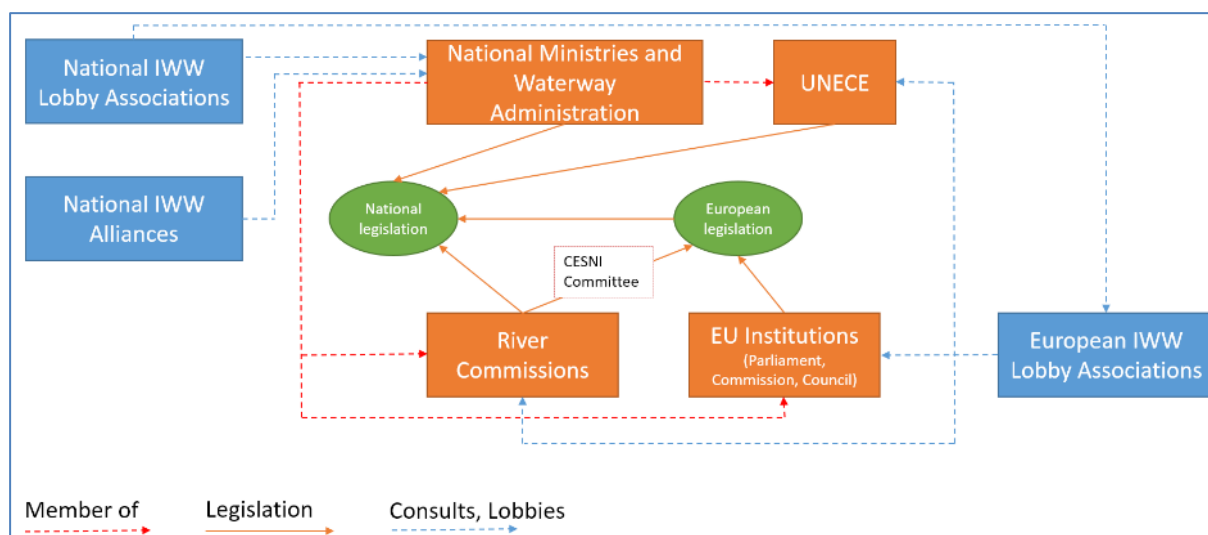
National IWW Lobby Associations

National Ministries and Waterway Administration

UNECE

National IWW Alliances

National legislation

European legislation

CESNI Committee

River Commissions

EU Institutions (Parliament, Commission, Council)

European IWW Lobby Associations

Member of

Legislation

Consults, Lobbies